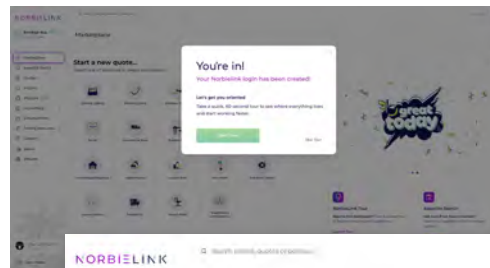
NORBIELINK

Marketplace

Start a new quote...

You're in!

Your Norbielink login has been created!

Let's get you oriented

Take a quick, 60-second tour to see where everything lives and start working faster.

Start tour

Not now

great today

NORBIELINK

Search clients, quotes, creations...